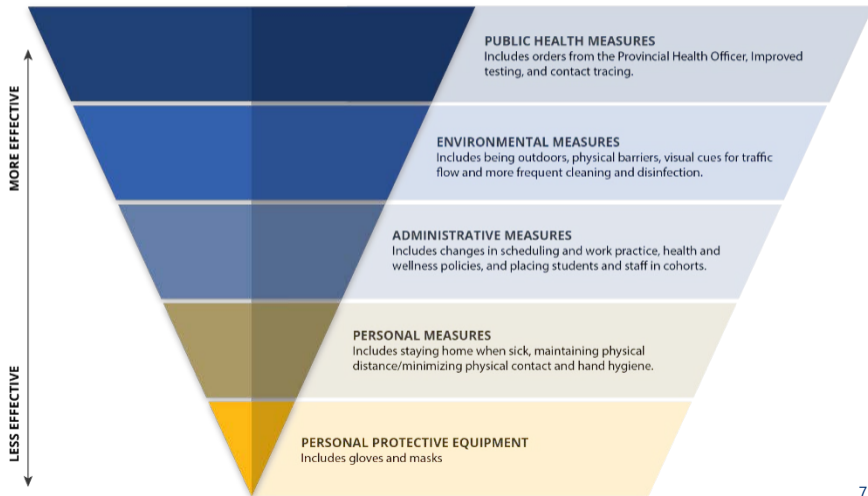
MORE EFFECTIVE

LESS EFFECTIVE

PUBLIC HEALTH MEASURES
Includes orders from the Provincial Health Officer, Improved testing, and contact tracing.

ENVIRONMENTAL MEASURES
Includes being outdoors, physical barriers, visual cues for traffic flow and more frequent cleaning and disinfection.

ADMINISTRATIVE MEASURES
Includes changes in scheduling and work practice, health and wellness policies, and placing students and staff in cohorts.

PERSONAL MEASURES
Includes staying home when sick, maintaining physical distance/minimizing physical contact and hand hygiene.

PERSONAL PROTECTIVE EQUIPMENT
Includes gloves and masks

7